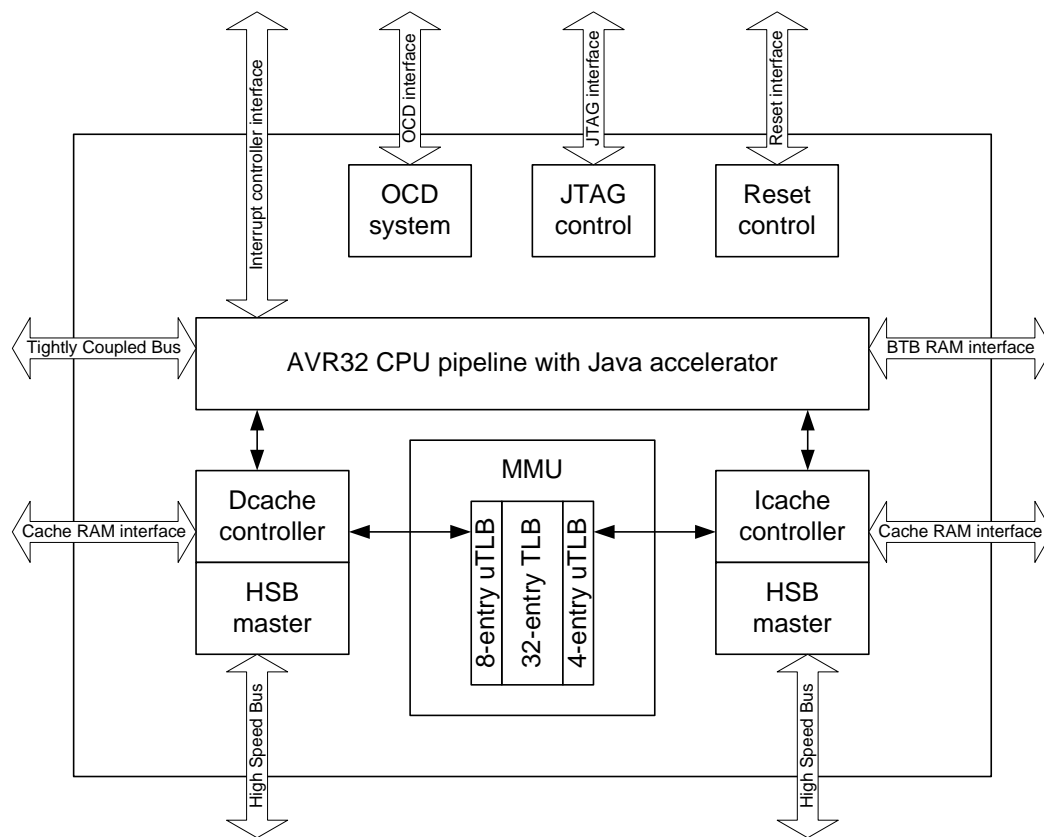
Interrupt controller interface

OCD interface

JTAG interface

Reset interface

OCD system

JTAG control

Reset control

Tightly Coupled Bus

AVR32 CPU pipeline with Java accelerator

BTB RAM interface

MMU

Cache RAM interface

Dcache controller

8-entry uTLB

32-entry TLB

4-entry uTLB

Icache controller

Cache RAM interface

HSB master

HSB master

High Speed Bus

High Speed Bus